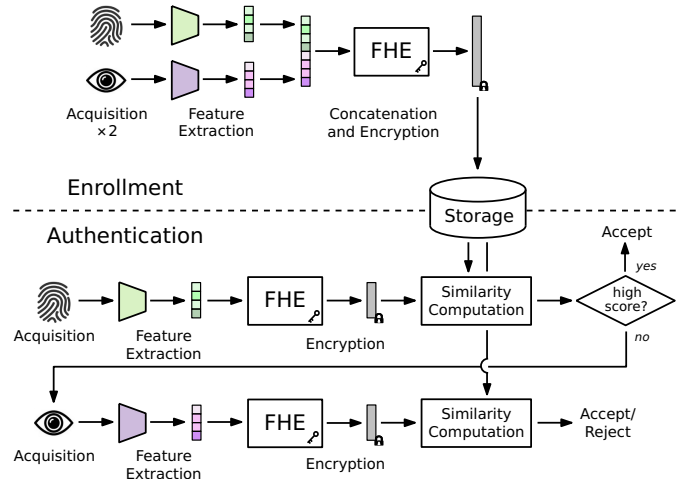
FHE

Acquisition ×2

Feature Extraction

Concatenation and Encryption

Enrollment

Storage

Authentication

Accept

yes

FHE

Similarity Computation

high score?

Acquisition

Feature Extraction

Encryption

no

FHE

Similarity Computation

Accept/ Reject

Acquisition

Feature Extraction

Encryption